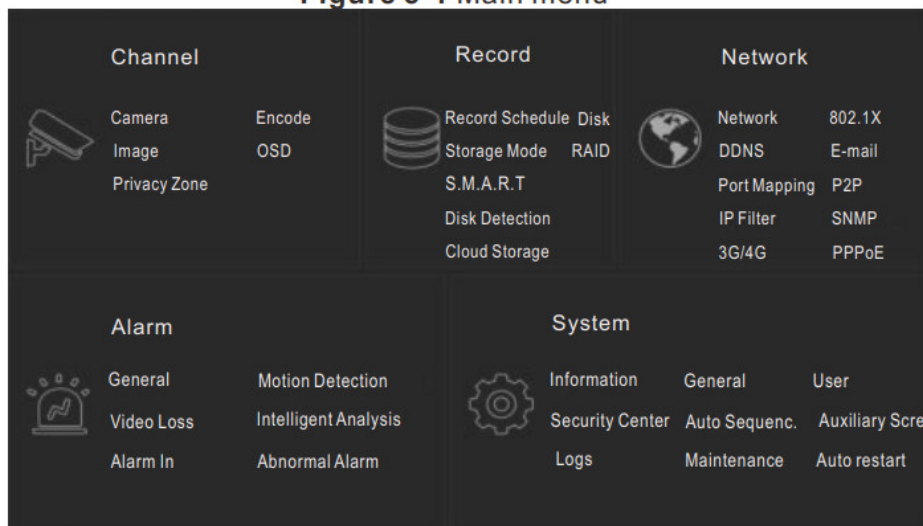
Figure 5-1 Main menu

Channel

Camera
Encode
Image
OSD
Privacy Zone

Record

Record Schedule
Disk
Storage Mode
RAID
S.M.A.R.T
Disk Detection
Cloud Storage

Network

Network
802.1X
DDNS
E-mail
Port Mapping
P2P
IP Filter
SNMP
3G/4G
PPPoE

Alarm

General
Motion Detection
Video Loss
Intelligent Analysis
Alarm In
Abnormal Alarm

System

Information
General
User
Security Center
Auto Sequenc.
Auxiliary Scre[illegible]
Logs
Maintenance
Auto restart